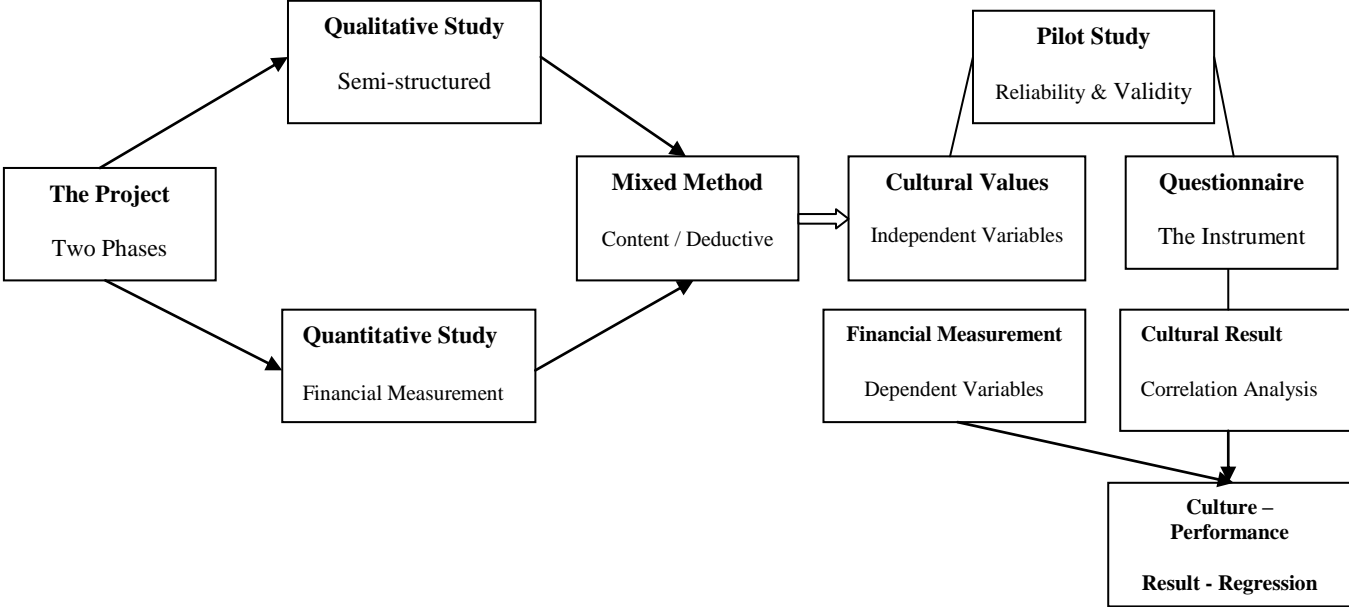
Qualitative Study

Semi-structured

Pilot Study

Reliability & Validity

The Project

Two Phases

Mixed Method

Content / Deductive

Cultural Values

Independent Variables

Questionnaire

The Instrument

Quantitative Study

Financial Measurement

Financial Measurement

Dependent Variables

Cultural Result

Correlation Analysis

Culture – Performance

Result - Regression